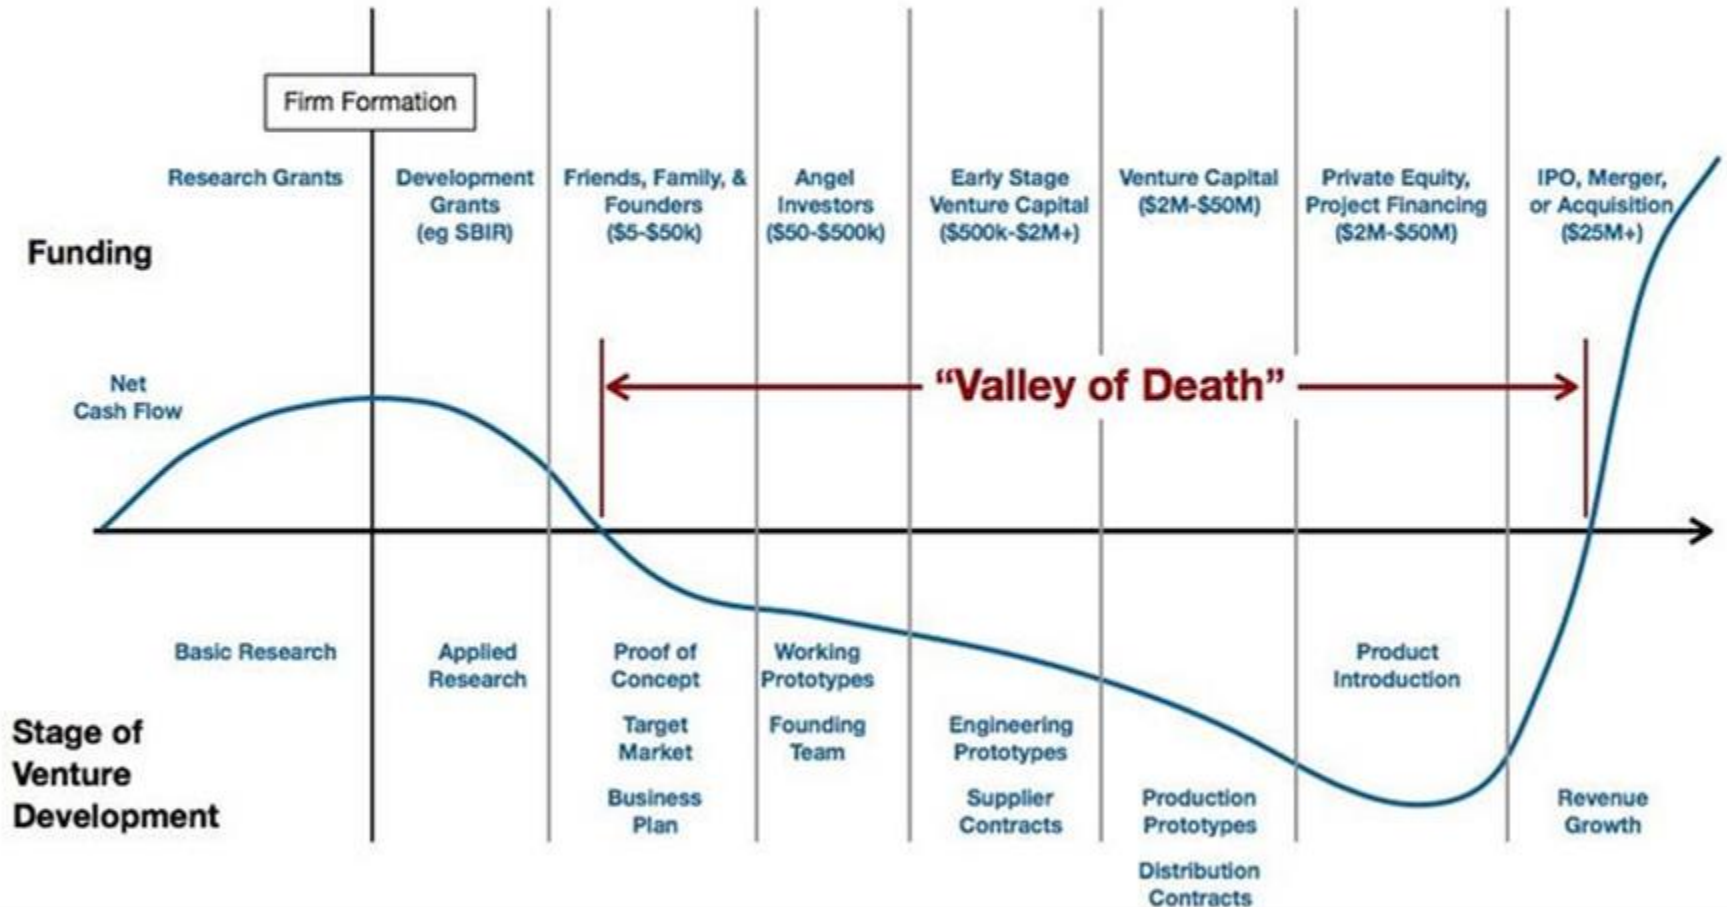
Firm Formation

Funding

Research Grants

Development Grants (eg SBIR)

Friends, Family, & Founders (\$5-\$50k)

Angel Investors (\$50-\$500k)

Early Stage Venture Capital (\$500k-\$2M+)

Venture Capital (\$2M-\$50M)

Private Equity, Project Financing (\$2M-\$50M)

IPO, Merger, or Acquisition (\$25M+)

Net Cash Flow

"Valley of Death"

Stage of Venture Development

Basic Research

Applied Research

Proof of Concept

Target Market

Business Plan

Working Prototypes

Founding Team

Engineering Prototypes

Supplier Contracts

Production Prototypes

Distribution Contracts

Product Introduction

Revenue Growth